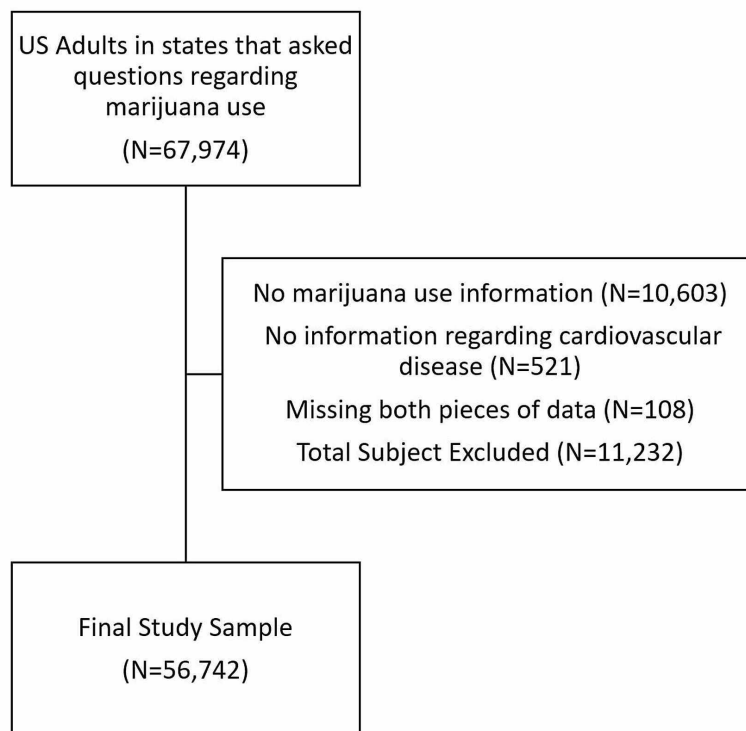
US Adults in states that asked questions regarding marijuana use
(N=67,974)

No marijuana use information (N=10,603)
No information regarding cardiovascular disease (N=521)
Missing both pieces of data (N=108)
Total Subject Excluded (N=11,232)

Final Study Sample
(N=56,742)